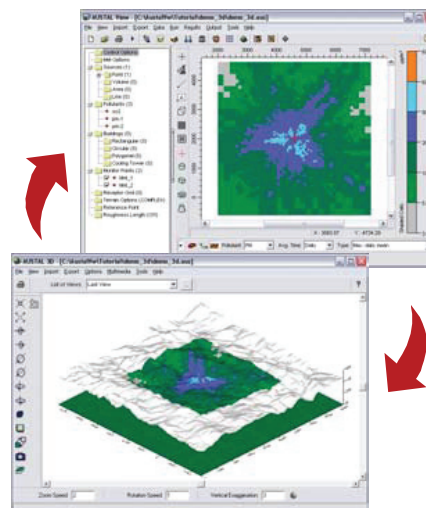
AUSTAL View - [C:\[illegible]\demo_3d\demo_3d.aus]

File View Import Export Grid Results Output Tools Help

Control Options
Met Options
Sources (1)
Point (1)
Volume (0)
Area (0)
Line (0)
Pollutants (3)
so2
pm-1
pm-2
Buildings (0)
Rectangular (0)
Circular (0)
Polygonal (0)
Cooling Tower (0)
Monitor Points (2)
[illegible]
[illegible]
Receptor Grid (0)
Terrain Options (UTM*) (0)
Reference Point
Roughness Length (0)

Pollutant: PM Avg. Time: Daily Type: Max. daily mean

X: 3593.67 Y: 4724.28

AUSTAL 3D - [C:\austal\Perl\Tutorial\demo_3d\demo_3d.aus]

File View Import Export Options Multimedia Tools Help

List of Views: Last View

Zoom Speed Rotation Speed Vertical Exaggeration